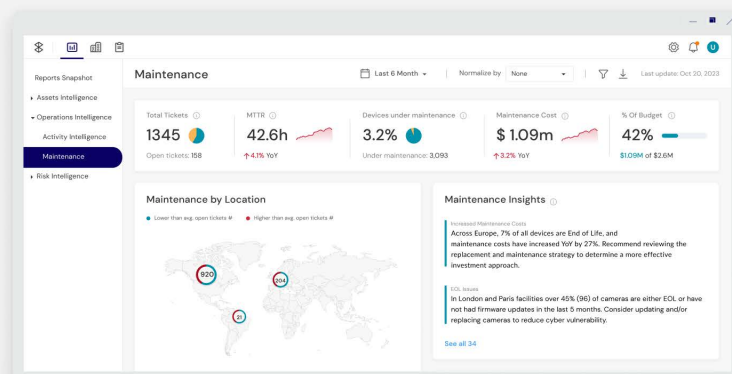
Reports Snapshot
Assets Intelligence
Operations Intelligence
Activity Intelligence
Maintenance
Risk Intelligence

Maintenance

Last 6 Month
Normalize by None
Last update: Oct 20, 2023

Total Tickets
1345
Open tickets: 158

MTTR
42.6h
↑4.1% YoY

Devices under maintenance
3.2%
Under maintenance: 3,093

Maintenance Cost
$ 1.09m
↑3.2% YoY

% Of Budget
42%
$1.09M of $2.6M

Maintenance by Location

Lower than avg. open tickets #
Higher than avg. open tickets #

920
204
21

Maintenance Insights

Increased Maintenance Costs
Across Europe, 7% of all devices are End of Life, and maintenance costs have increased YoY by 27%. Recommend reviewing the replacement and maintenance strategy to determine a more effective investment approach.

EOL Issues
In London and Paris facilities over 45% (96) of cameras are either EOL or have not had firmware updates in the last 5 months. Consider updating and/or replacing cameras to reduce cyber vulnerability.

See all 34